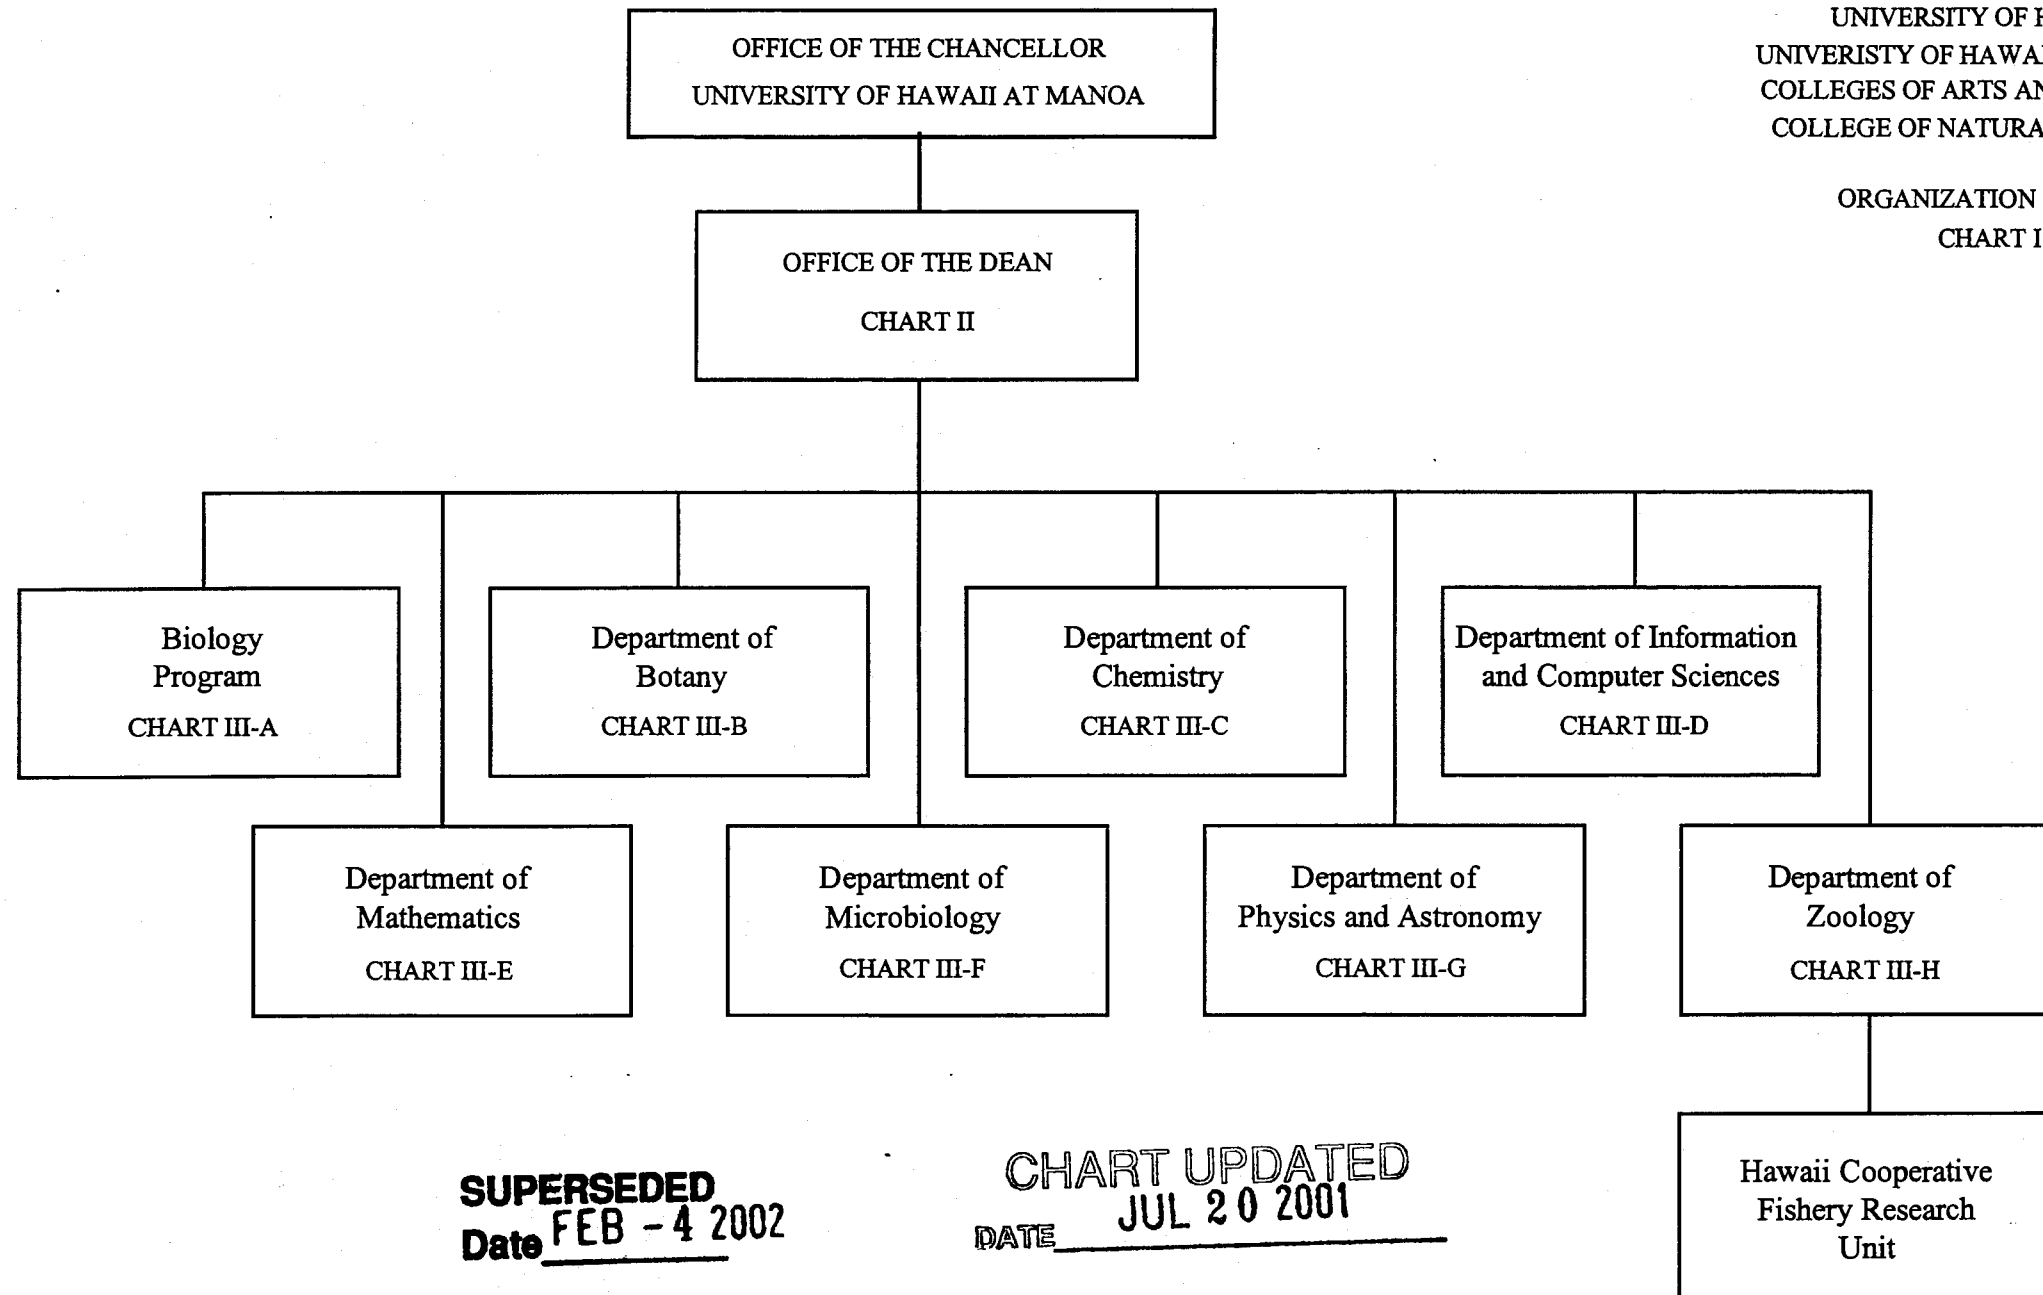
UNIVERSITY OF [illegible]
UNIVERISTY OF HAWA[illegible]
COLLEGES OF ARTS AN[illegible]
COLLEGE OF NATURA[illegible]

ORGANIZATION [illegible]
CHART I

OFFICE OF THE CHANCELLOR
UNIVERSITY OF HAWAII AT MANOA

OFFICE OF THE DEAN
CHART II

Biology Program
CHART III-A

Department of Botany
CHART III-B

Department of Chemistry
CHART III-C

Department of Information and Computer Sciences
CHART III-D

Department of Mathematics
CHART III-E

Department of Microbiology
CHART III-F

Department of Physics and Astronomy
CHART III-G

Department of Zoology
CHART III-H

Hawaii Cooperative Fishery Research Unit

SUPERSEDED
Date FEB - 4 2002

CHART UPDATED
DATE JUL 20 2001